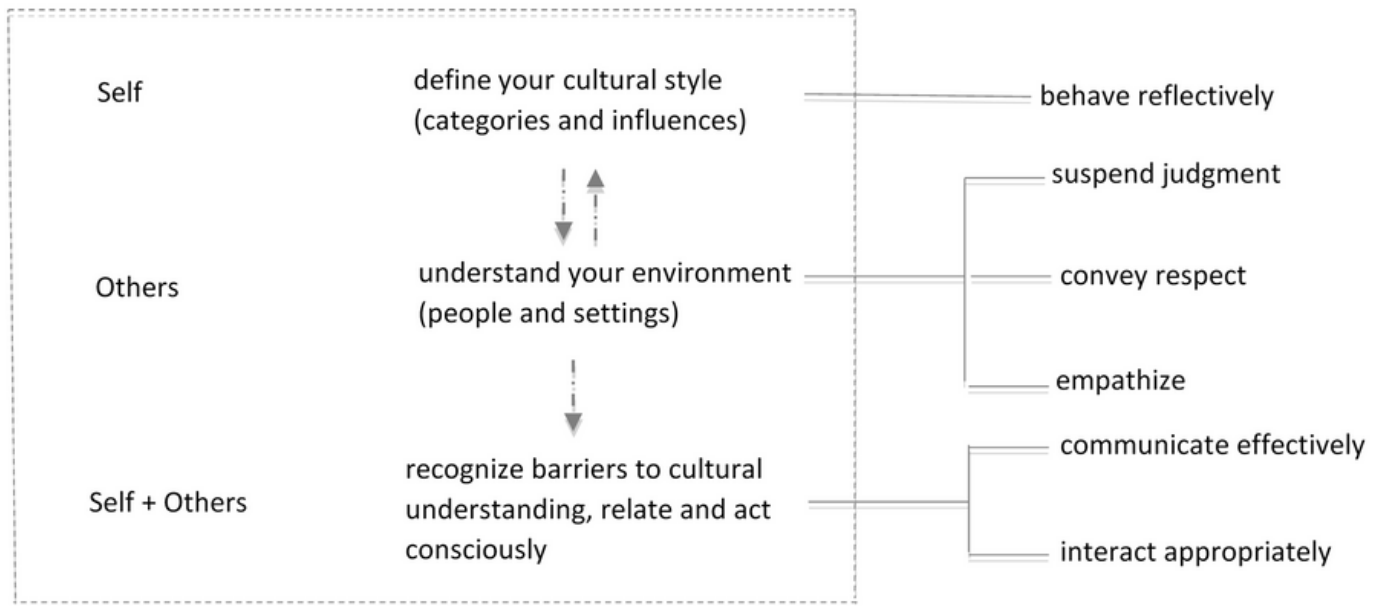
Self

define your cultural style (categories and influences)

behave reflectively

suspend judgment

Others

understand your environment (people and settings)

convey respect

empathize

Self + Others

recognize barriers to cultural understanding, relate and act consciously

communicate effectively

interact appropriately